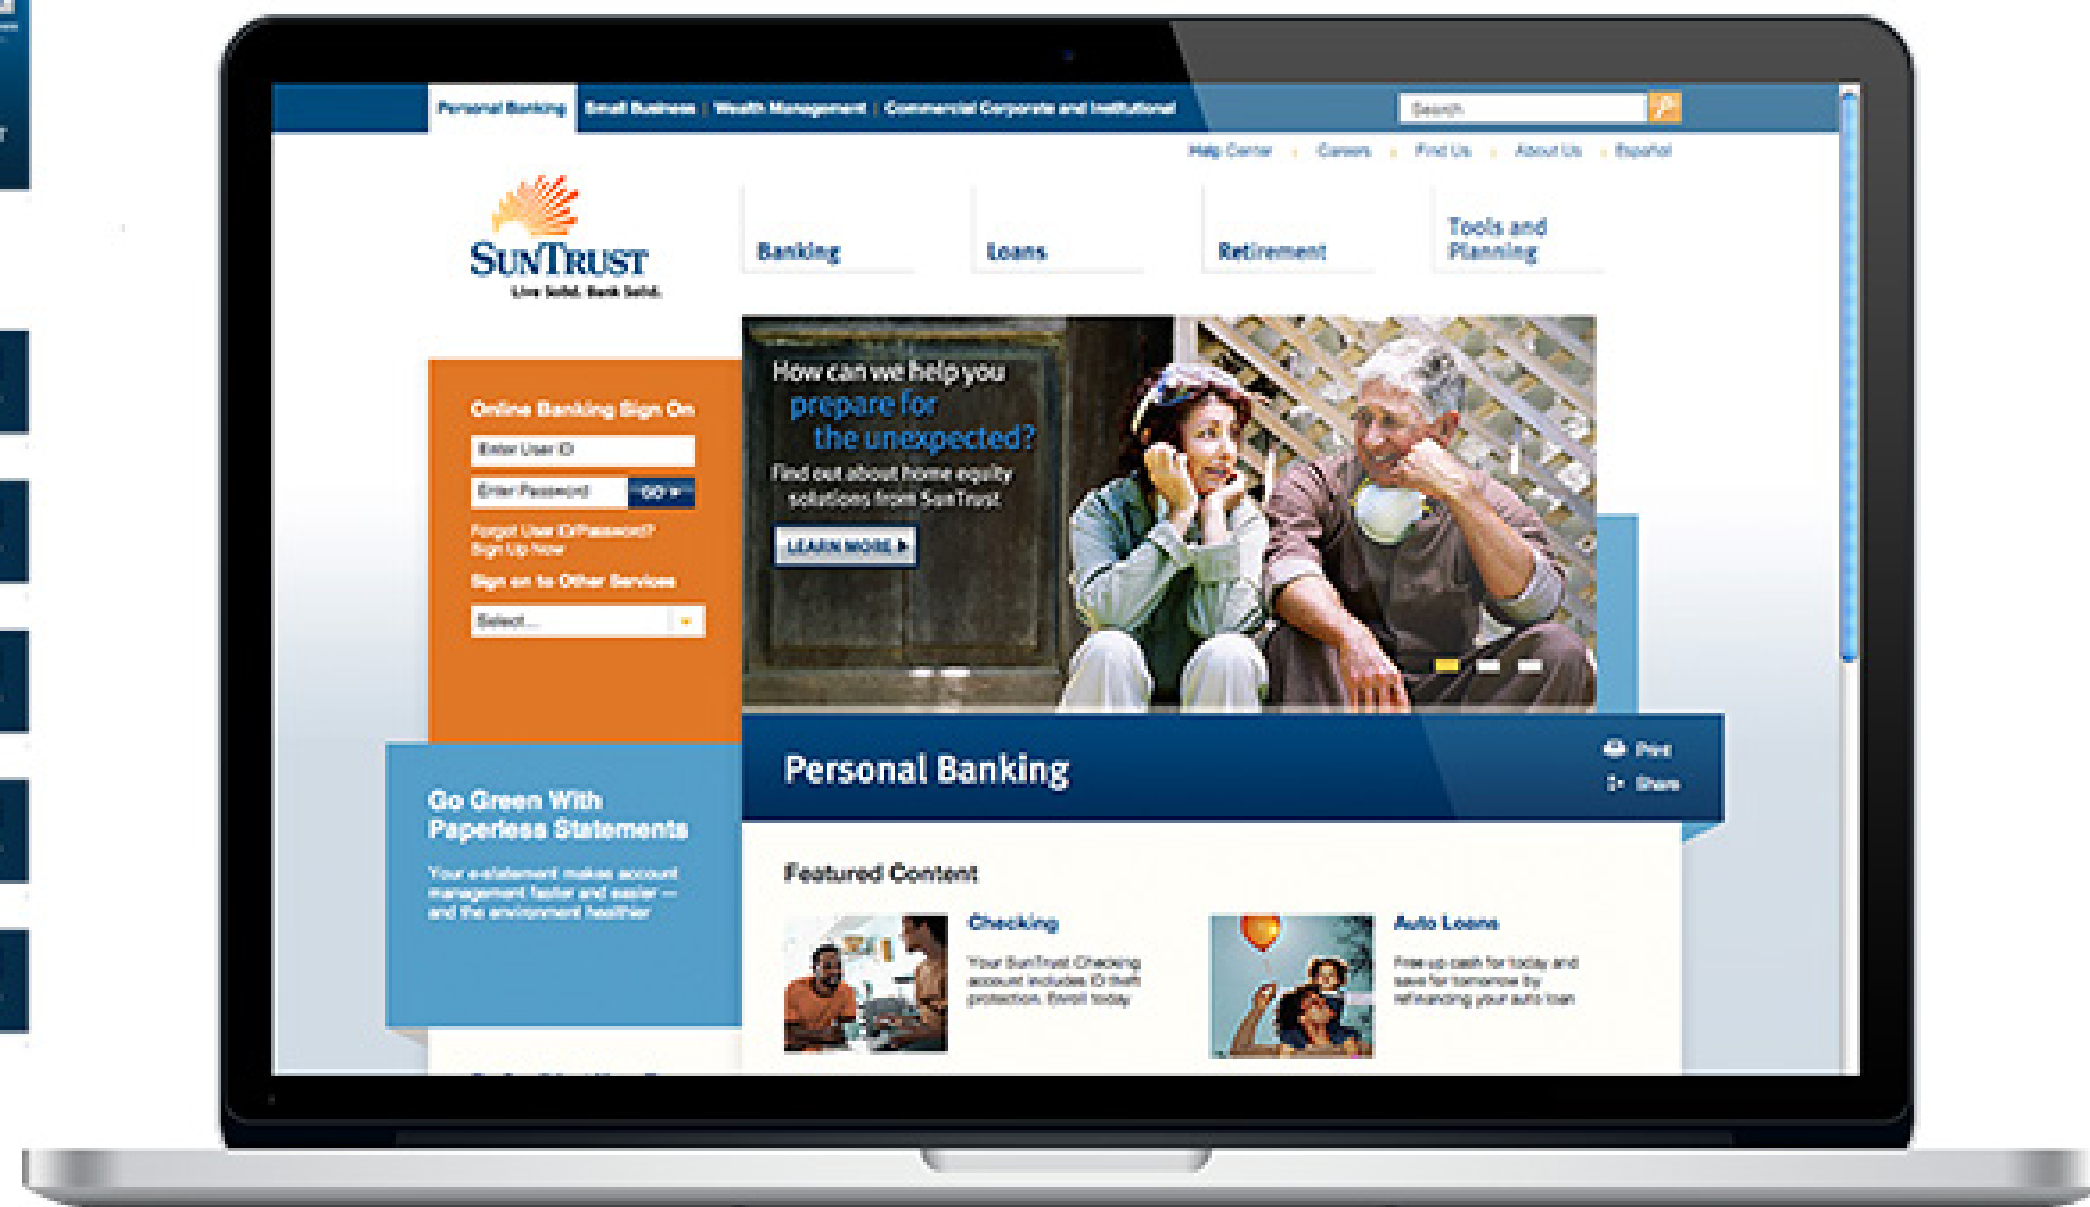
Personal Banking | Small Business | Wealth Management | Commercial Corporate and Institutional

Search

Help Center | Careers | Find Us | About Us | Español

SunTrust
Live Solid. Bank Solid.

Banking

Loans

Retirement

Tools and Planning

Online Banking Sign On

Enter User ID

Enter Password

GO

Forgot User ID/Password?
Sign Up Now

Sign on to Other Services

Select...

How can we help you prepare for the unexpected?

Find out about home equity solutions from SunTrust

LEARN MORE

Personal Banking

Print

Share

Go Green With Paperless Statements

Your e-statement makes account management faster and easier — and the environment healthier

Featured Content

Checking

Your SunTrust Checking account includes ID theft protection. Enroll today.

Auto Loans

Free up cash for today and save for tomorrow by refinancing your auto loan